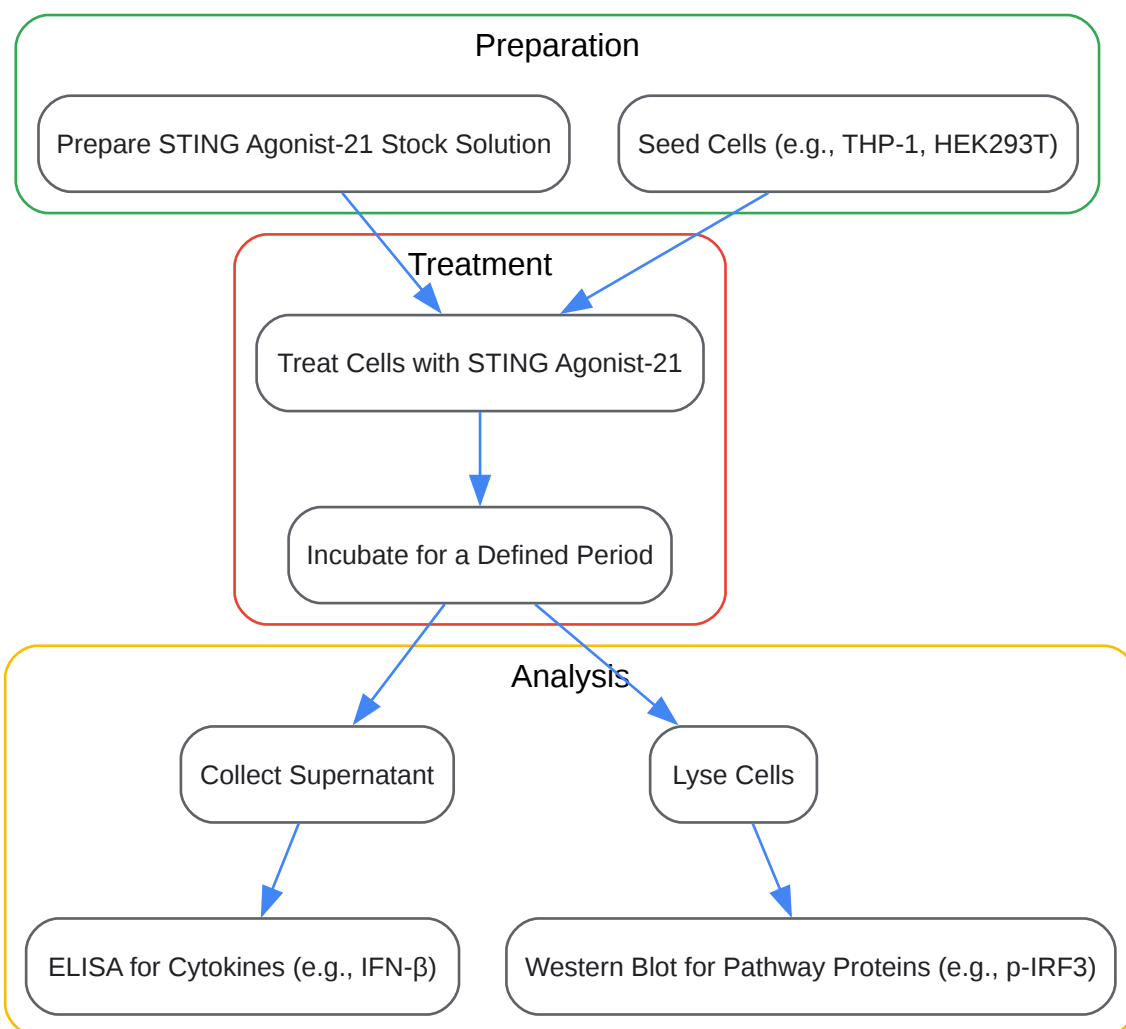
Preparation

Prepare STING Agonist-21 Stock Solution

Seed Cells (e.g., THP-1, HEK293T)

Treatment

Treat Cells with STING Agonist-21

Incubate for a Defined Period

Analysis

Collect Supernatant

Lyse Cells

ELISA for Cytokines (e.g., IFN-β)

Western Blot for Pathway Proteins (e.g., p-IRF3)